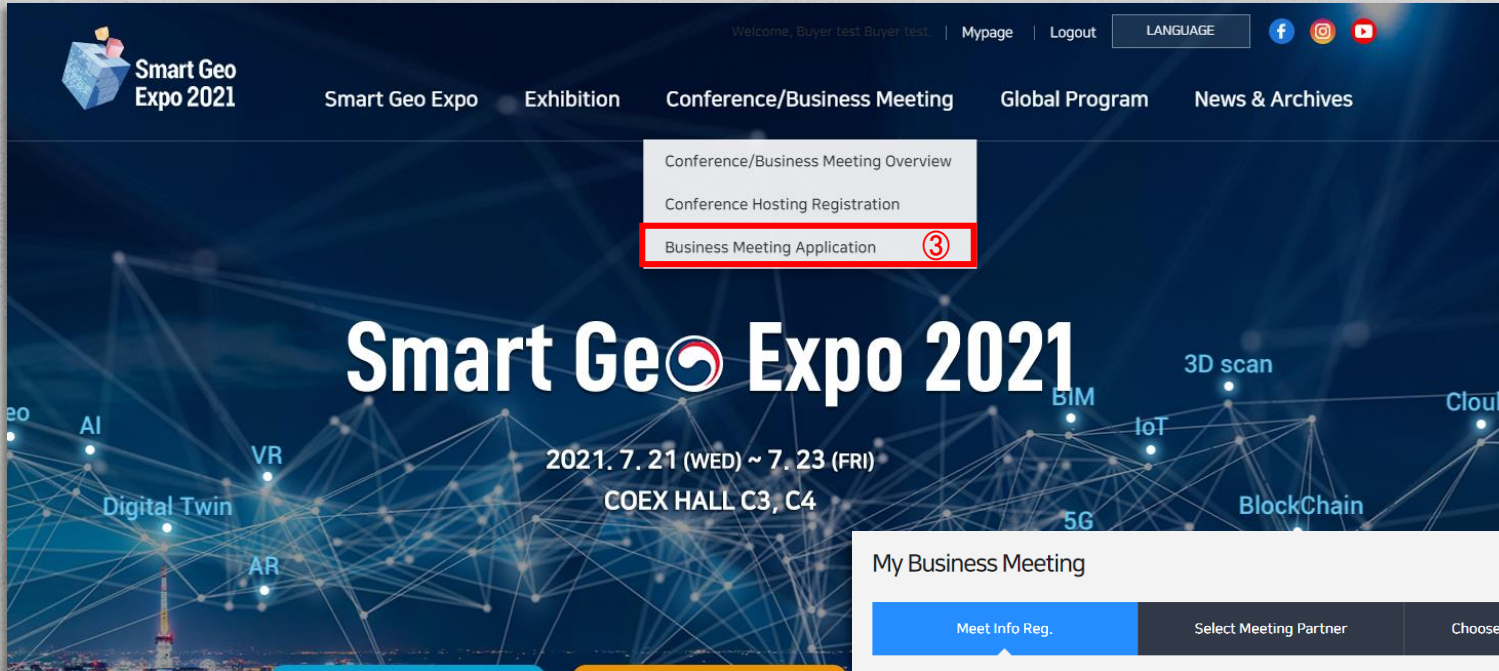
Welcome, Buyer test Buyer test. | Mypage | Logout LANGUAGE

Smart Geo Expo 2021

Smart Geo Expo Exhibition Conference/Business Meeting Global Program News & Archives

Conference/Business Meeting Overview
Conference Hosting Registration
Business Meeting Application ③

Smart Geo Expo 2021

2021. 7. 21 (WED) ~ 7. 23 (FRI)
COEX HALL C3, C4

eo AI VR Digital Twin AR BIM 3D scan IoT Clou BlockChain 5G

My Business Meeting

Meet Info Reg. | Select Meeting Partner | Choose